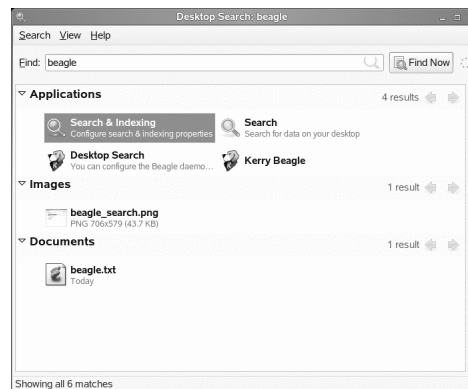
Desktop Search: beagle

Search View Help

Find: beagle

Find Now

Applications

4 results

Search & Indexing
Configure search & indexing properties

Search
Search for data on your desktop

Desktop Search
You can configure the Beagle daemo...

Kerry Beagle

Images

1 result

beagle_search.png
PNG 706x579 (43.7 KB)

Documents

1 result

beagle.txt
Today

Showing all 6 matches